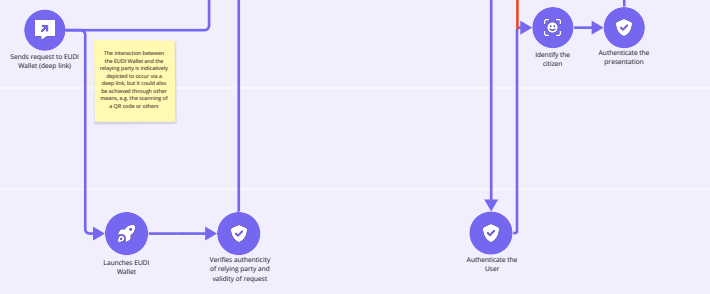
Sends request to EUDI Wallet (deep link)

The interaction between the EUDI Wallet and the relaying party is indicatively depicted to occur via a deep link, but it could also be achieved through other means, e.g. the scanning of a QR code or others

Identify the citizen

Authenticate the presentation

Launches EUDI Wallet

Verifies authenticity of relying party and validity of request

Authenticate the User